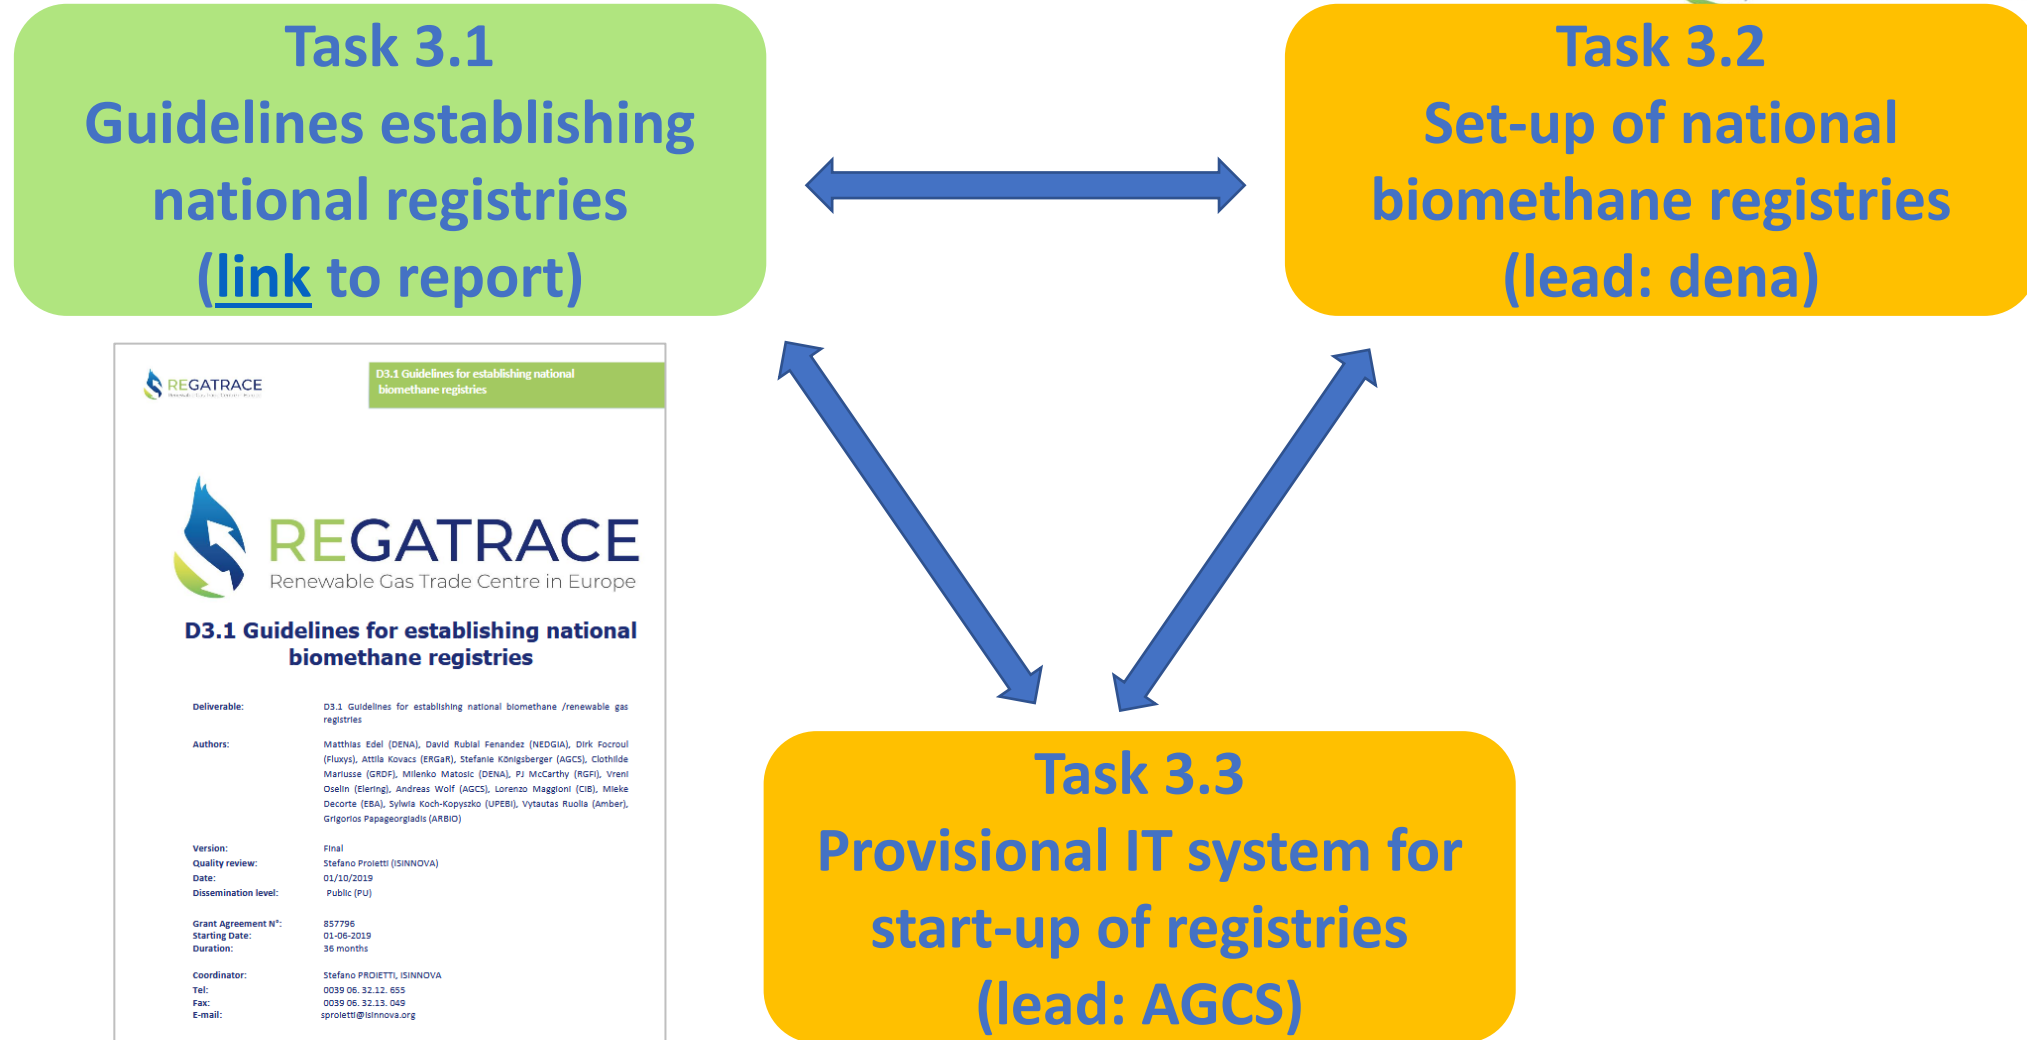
Task 3.1
Guidelines establishing national registries
(link to report)

Task 3.2
Set-up of national biomethane registries
(lead: dena)

REGATRACE

D3.1 Guidelines for establishing national biomethane registries

REGATRACE
Renewable Gas Trade Centre in Europe

D3.1 Guidelines for establishing national biomethane registries

| | |
|---|---|
| Deliverable: | D3.1 Guidelines for establishing national biomethane /renewable gas registries |
| Authors: | Matthias Edel (DENA), David Rubial Fenandez (NEDGIA), Dirk Focroul (Fluxys), Attila Kovacs (ERGaR), Stefanie Königsberger (AGCS), Clothilde Mariusse (GRDF), Milenko Matosic (DENA), PJ McCarthy (RGFI), Vreni Oselin (Elering), Andreas Wolf (AGCS), Lorenzo Maggioni (CIB), Mieke Decorte (EBA), Sylwia Koch-Kopyszko (UPEBI), Vytautas Ruolia (Amber), Grigorios Papageorgiadis (ARBIO) |
| Version: | Final |
| Quality review: | Stefano Proietti (ISINNOVA) |
| Date: | 01/10/2019 |
| Dissemination level: | Public (PU) |
| Grant Agreement N°: | 857796 |
| Starting Date: | 01-06-2019 |
| Duration: | 36 months |
| Coordinator: | Stefano PROIETTI, ISINNOVA |
| Tel: | 0039 06. 32.12. 655 |
| Fax: | 0039 06. 32.13. 049 |
| E-mail: | sproietti@isinnova.org |

Task 3.3
Provisional IT system for start-up of registries
(lead: AGCS)